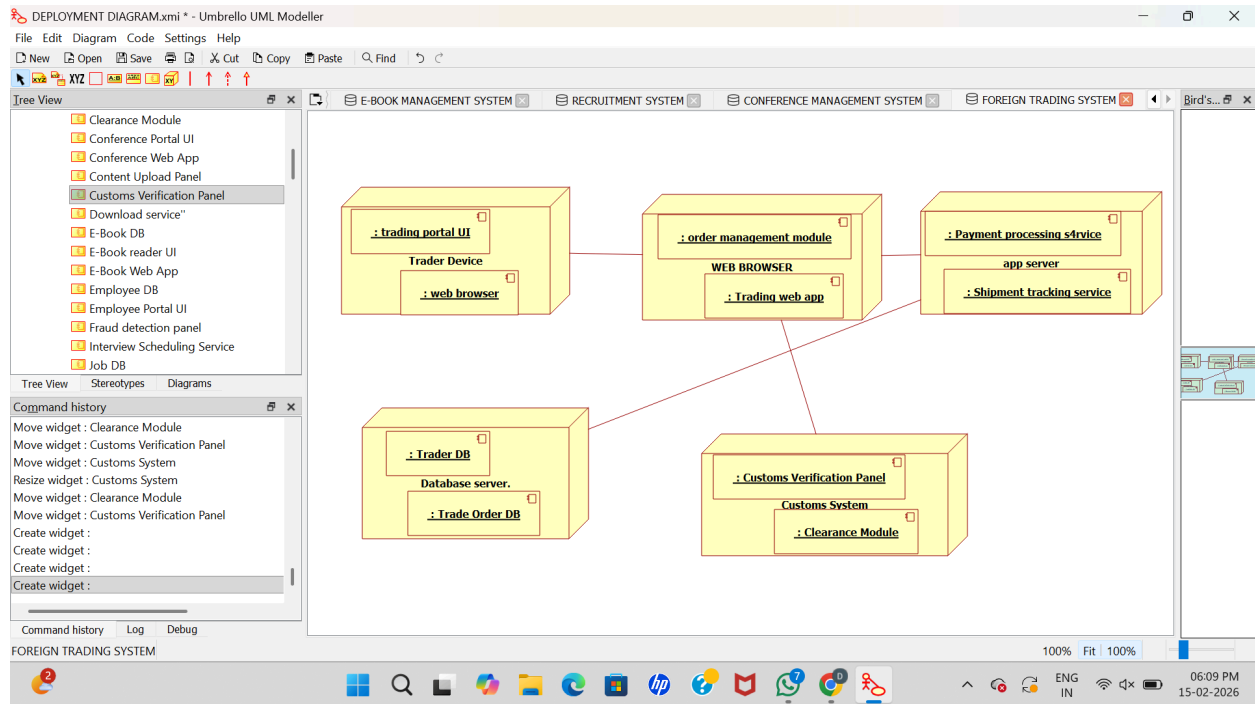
DEPLOYMENT DIAGRAM.xmi * - Umbrello UML Modeller

File Edit Diagram Code Settings Help

New Open Save Cut Copy Paste Find

XYZ

Tree View

Clearance Module
Conference Portal UI
Conference Web App
Content Upload Panel
Customs Verification Panel
Download service"
E-Book DB
E-Book reader UI
E-Book Web App
Employee DB
Employee Portal UI
Fraud detection panel
Interview Scheduling Service
Job DB

Tree View Stereotypes Diagrams

Command history

Move widget : Clearance Module
Move widget : Customs Verification Panel
Move widget : Customs System
Resize widget : Customs System
Move widget : Clearance Module
Move widget : Customs Verification Panel
Create widget :
Create widget :
Create widget :
Create widget :

Command history Log Debug

FOREIGN TRADING SYSTEM

E-BOOK MANAGEMENT SYSTEM RECRUITMENT SYSTEM CONFERENCE MANAGEMENT SYSTEM FOREIGN TRADING SYSTEM

Bird's...

: trading portal UI
Trader Device
: web browser

: order management module
WEB BROWSER
: Trading web app

: Payment processing s4rvice
app server
: Shipment tracking service

: Trader DB
Database server.
: Trade Order DB

: Customs Verification Panel
Customs System
: Clearance Module

100% Fit 100%

2

7

ENG IN

06:09 PM
15-02-2026